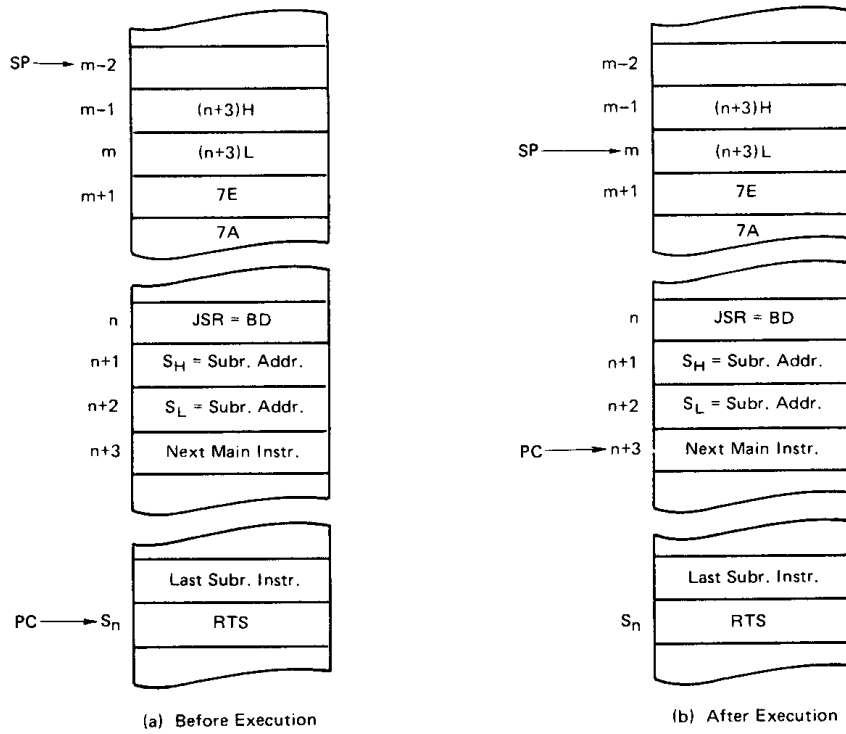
SP → m−2

m−1 (n+3)H

m (n+3)L

m+1 7E

7A

n JSR = BD

n+1 $S_H$ = Subr. Addr.

n+2 $S_L$ = Subr. Addr.

n+3 Next Main Instr.

Last Subr. Instr.

PC → $S_n$ RTS

(a) Before Execution

m−2

m−1 (n+3)H

SP → m (n+3)L

m+1 7E

7A

n JSR = BD

n+1 $S_H$ = Subr. Addr.

n+2 $S_L$ = Subr. Addr.

PC → n+3 Next Main Instr.

Last Subr. Instr.

$S_n$ RTS

(b) After Execution